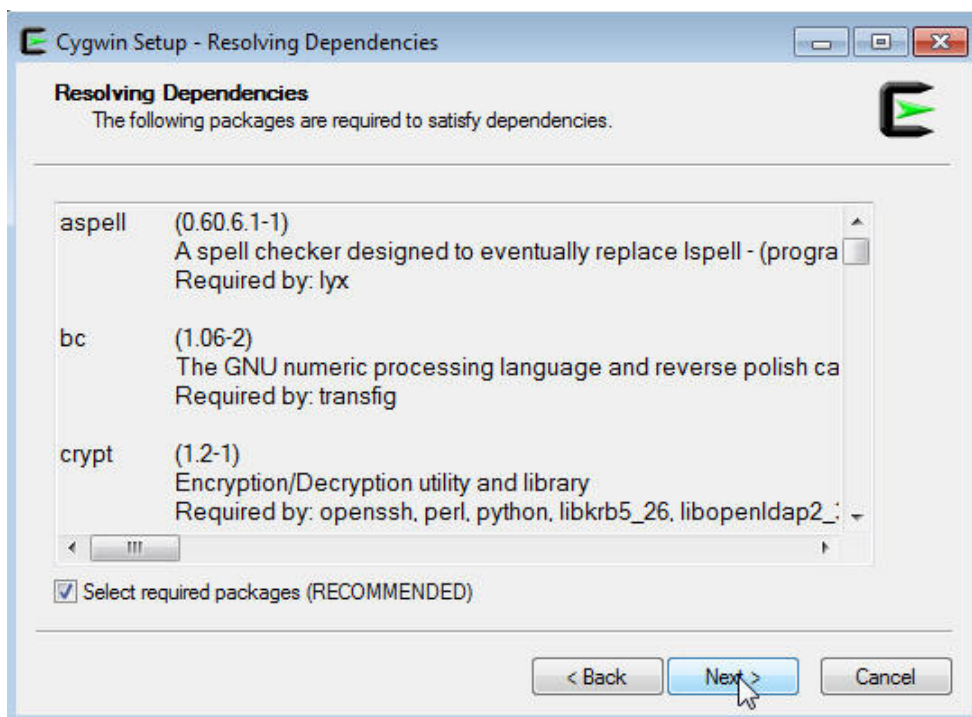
Cygwin Setup - Resolving Dependencies

Resolving Dependencies
The following packages are required to satisfy dependencies.

aspell (0.60.6.1-1)
A spell checker designed to eventually replace Ispell - (progra
Required by: lyx

bc (1.06-2)
The GNU numeric processing language and reverse polish ca
Required by: transfig

crypt (1.2-1)
Encryption/Decryption utility and library
Required by: openssh, perl, python, libkrb5_26, libopenldap2_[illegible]

Select required packages (RECOMMENDED)

< Back Next > Cancel